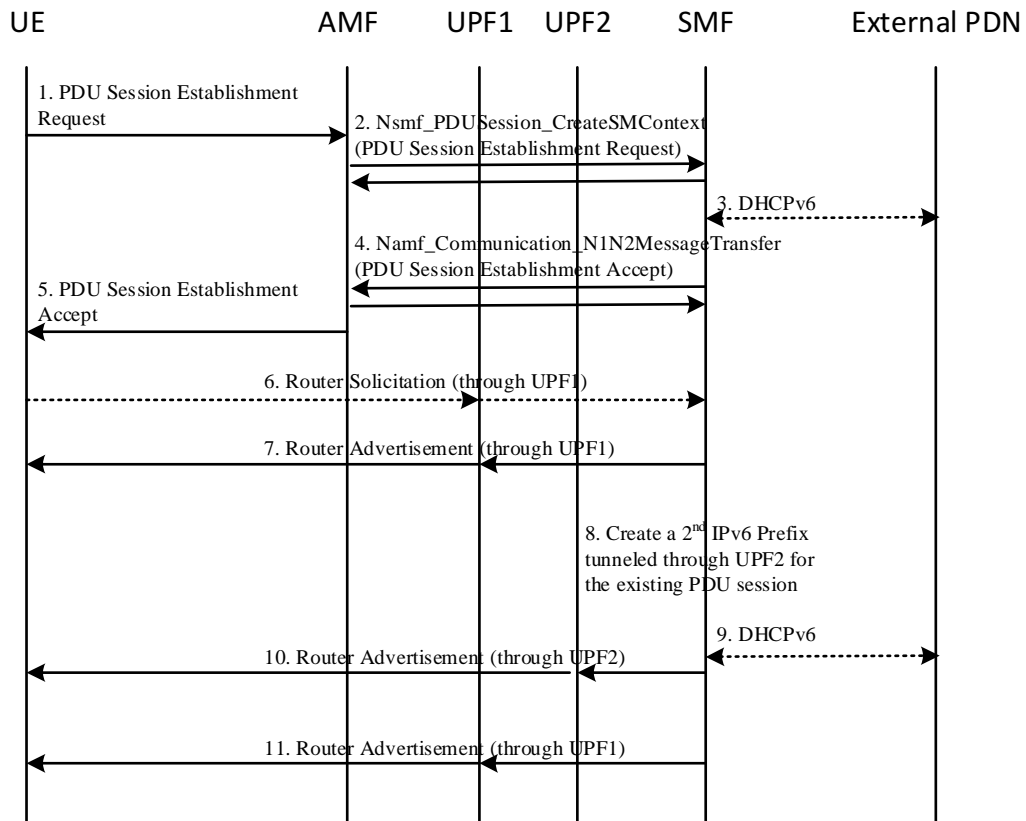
UE AMF UPF1 UPF2 SMF External PDN

1. PDU Session Establishment Request

2. Nsmf_PDUSession_CreateSMContext (PDU Session Establishment Request)

3. DHCPv6

4. Namf_Communication_N1N2MessageTransfer (PDU Session Establishment Accept)

5. PDU Session Establishment Accept

6. Router Solicitation (through UPF1)

7. Router Advertisement (through UPF1)

8. Create a $2^{nd}$ IPv6 Prefix tunneled through UPF2 for the existing PDU session

9. DHCPv6

10. Router Advertisement (through UPF2)

11. Router Advertisement (through UPF1)